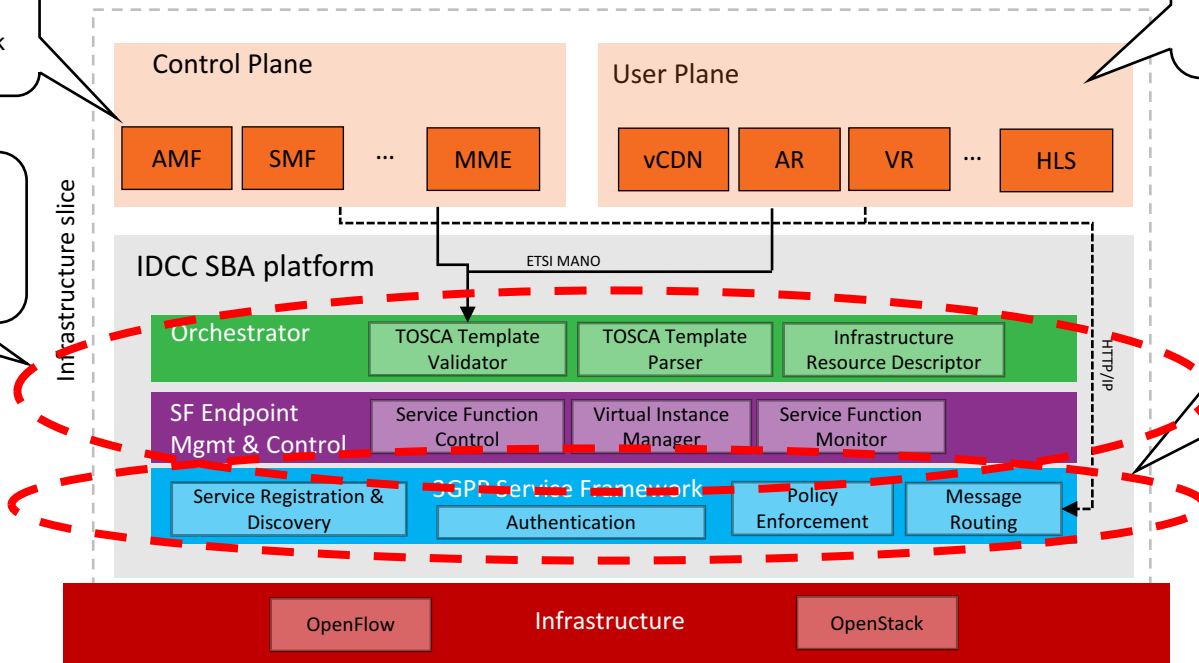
k

Control Plane

AMF

SMF

...

MME

User Plane

vCDN

AR

VR

...

HLS

Infrastructure slice

IDCC SBA platform

ETSI MANO

Orchestrator

TOSCA Template Validator

TOSCA Template Parser

Infrastructure Resource Descriptor

HTTP/IP

SF Endpoint Mgmt & Control

Service Function Control

Virtual Instance Manager

Service Function Monitor

3GPP Service Framework

Service Registration & Discovery

Authentication

Policy Enforcement

Message Routing

Infrastructure

OpenFlow

OpenStack